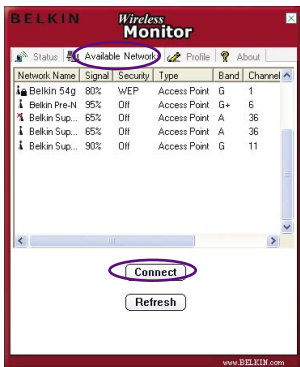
BELKIN Wireless Monitor

Status | Available Network | Profile | About

| Network Name | Signal | Security | Type | Band | Channel |
|---|---|---|---|---|---|
| Belkin 54g | 80% | WEP | Access Point | G | 1 |
| Belkin Pre-N | 95% | Off | Access Point | G+ | 6 |
| Belkin Sup... | 65% | Off | Access Point | A | 36 |
| Belkin Sup... | 65% | Off | Access Point | A | 36 |
| Belkin Sup... | 90% | Off | Access Point | G | 11 |

Connect

Refresh

www.BELKIN.com